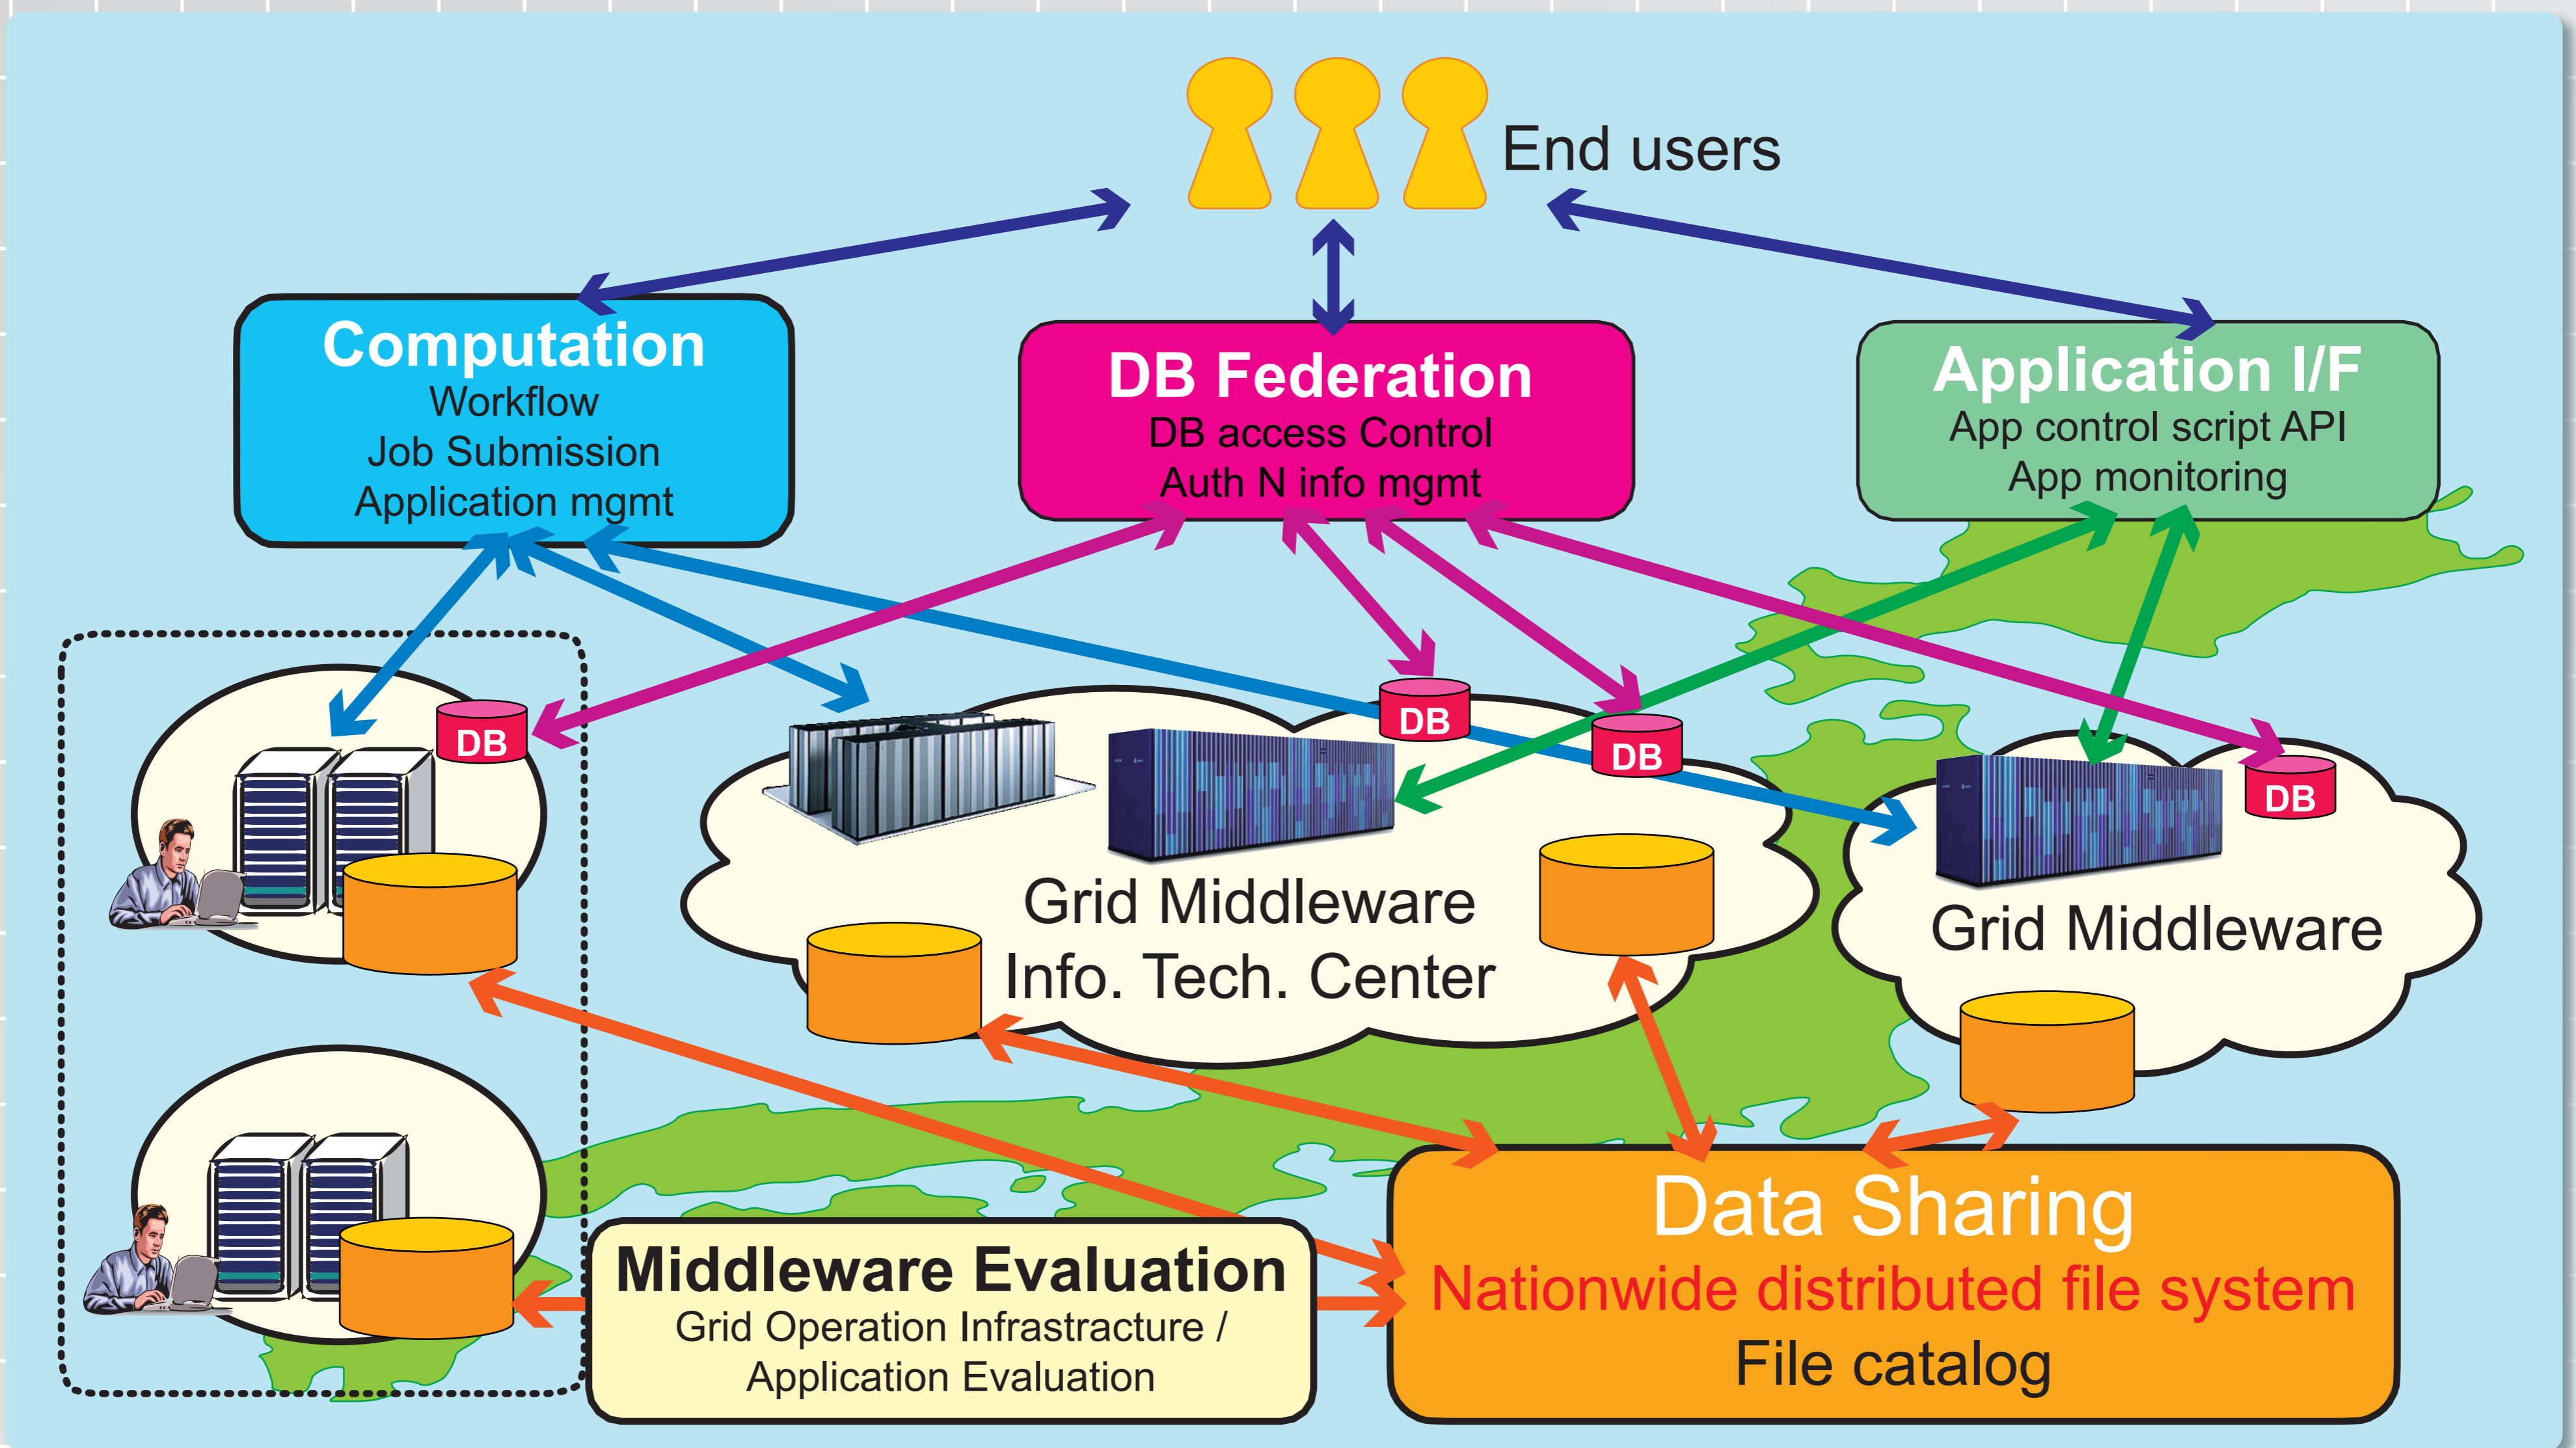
End users

Computation
Workflow
Job Submission
Application mgmt

DB Federation
DB access Control
Auth N info mgmt

Application I/F
App control script API
App monitoring

DB

DB

DB

DB

Grid Middleware
Info. Tech. Center

Grid Middleware

Middleware Evaluation
Grid Operation Infrastructure /
Application Evaluation

Data Sharing
Nationwide distributed file system
File catalog